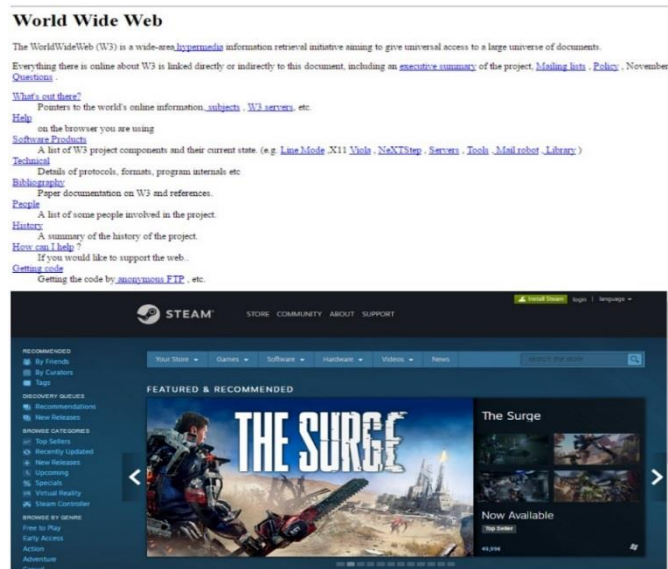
World Wide Web

The WorldWideWeb (W3) is a wide-area hypermedia information retrieval initiative aiming to give universal access to a large universe of documents.

Everything there is online about W3 is linked directly or indirectly to this document, including an executive summary of the project, Mailing lists , Policy , November Questions .

What's out there?
Pointers to the world's online information, subjects , W3 servers, etc.
Help
on the browser you are using
Software Products
A list of W3 project components and their current state. (e.g. Line Mode ,X11 Viola , NeXTStep , Servers , Tools , Mail robot , Library )
Technical
Details of protocols, formats, program internals etc
Bibliography
Paper documentation on W3 and references.
People
A list of some people involved in the project.
History
A summary of the history of the project.
How can I help ?
If you would like to support the web..
Getting code
Getting the code by anonymous FTP , etc.

Install Steam login | language

STEAM STORE COMMUNITY ABOUT SUPPORT

RECOMMENDED
By Friends
By Curators
Tags
DISCOVERY QUEUES
Recommendations
New Releases
BROWSE CATEGORIES
Top Sellers
Recently Updated
New Releases
Upcoming
Specials
Virtual Reality
Steam Controller
BROWSE BY GENRE
Free to Play
Early Access
Action
Adventure

Your Store Games Software Hardware Videos News

search the store

FEATURED & RECOMMENDED

THE SURGE

The Surge

Now Available
Top Seller
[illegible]